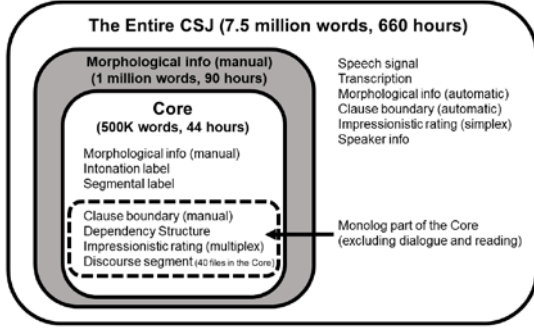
The Entire CSJ (7.5 million words, 660 hours)

Morphological info (manual)
(1 million words, 90 hours)

Core
(500K words, 44 hours)

Morphological info (manual)
Intonation label
Segmental label

Clause boundary (manual)
Dependency Structure
Impressionistic rating (multiplex)
Discourse segment (40 files in the Core)

Speech signal
Transcription
Morphological info (automatic)
Clause boundary (automatic)
Impressionistic rating (simplex)
Speaker info

Monolog part of the Core
(excluding dialogue and reading)